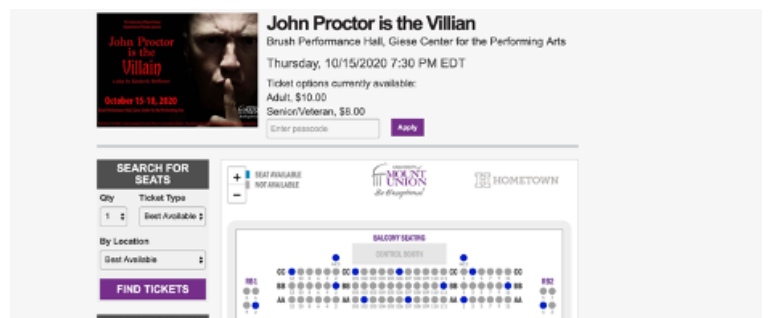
John Proctor is the Villain

October 15-18, 2020

John Proctor is the Villian

Brush Performance Hall, Giese Center for the Performing Arts

Thursday, 10/15/2020 7:30 PM EDT

Ticket options currently available:
Adult, $10.00
Senior/Veteran, $8.00

Enter passcode

Apply

SEARCH FOR SEATS

Qty

Ticket Type

1

Best Available

By Location

Best Available

FIND TICKETS

+

−

SEAT AVAILABLE

NOT AVAILABLE

UNIVERSITY of MOUNT UNION Be Exceptional

HOMETOWN

BALCONY SEATING

CONTROL BOOTH

CC

BB

AA

CC

BB

AA

CC

BB

AA

BS1

BS2